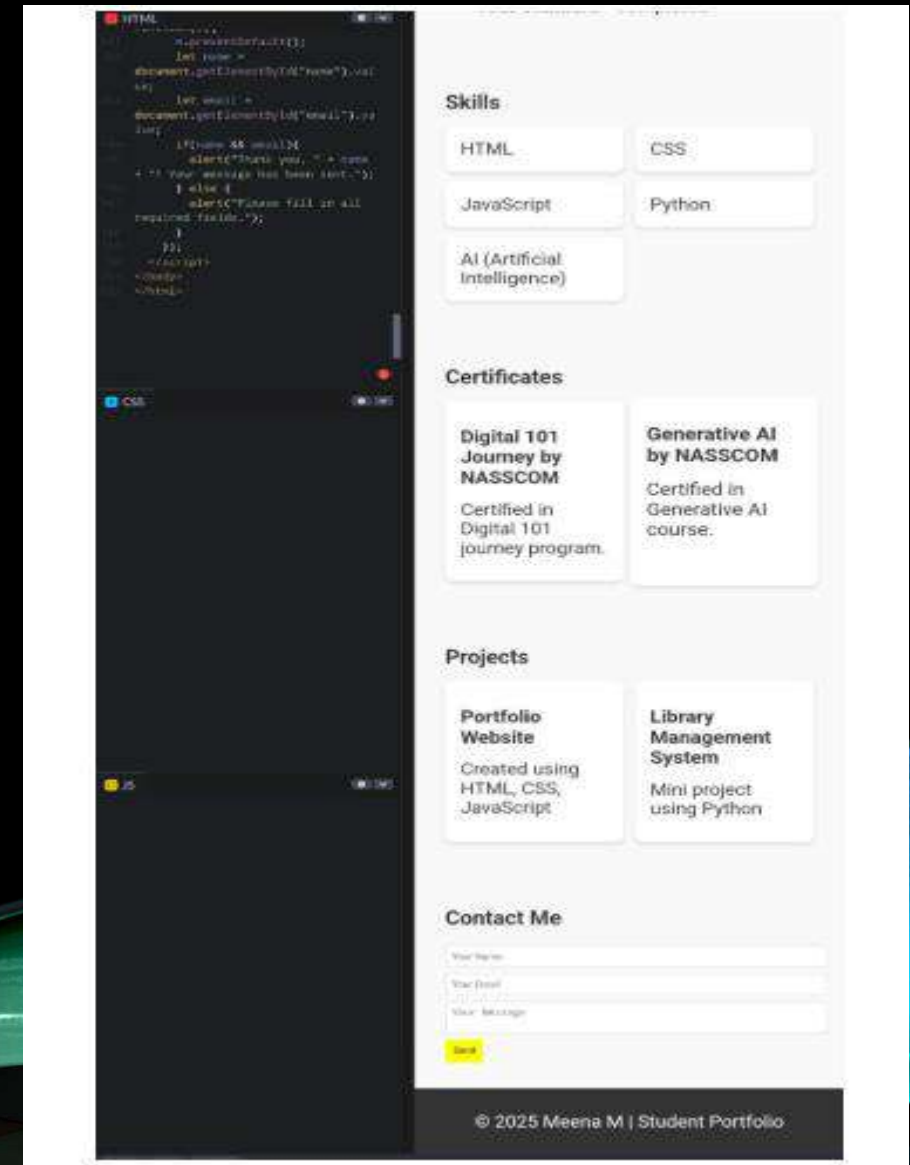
HTML

e.preventDefault();
let name = document.getElementById("name").value;
let email = document.getElementById("email").value;
if(name && email){
alert("Thank you, " + name + "! Your message has been sent.");
} else {
alert("Please fill in all required fields.");
}
});
</script>
</body>
</html>

CSS

JS

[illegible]

Skills

HTML

CSS

JavaScript

Python

AI (Artificial Intelligence)

Certificates

Digital 101 Journey by NASSCOM

Certified in Digital 101 journey program.

Generative AI by NASSCOM

Certified in Generative AI course.

Projects

Portfolio Website

Created using HTML, CSS, JavaScript

Library Management System

Mini project using Python

Contact Me

Your Name

Your Email

Your Message

Send

© 2025 Meena M | Student Portfolio